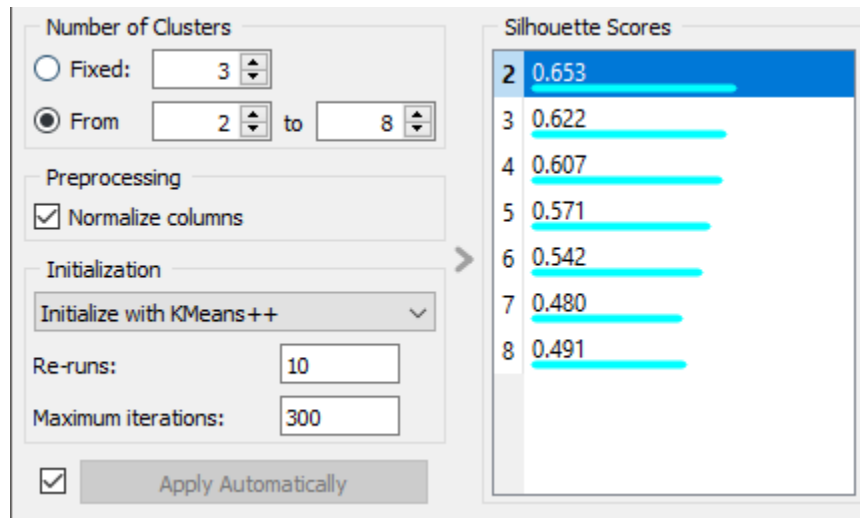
Number of Clusters

Fixed: 3

From 2 to 8

Preprocessing

Normalize columns

Initialization

Initialize with KMeans++

Re-runs: 10

Maximum iterations: 300

Apply Automatically

Silhouette Scores

| | |
|---|---|
| 2 | 0.653 |
| 3 | 0.622 |
| 4 | 0.607 |
| 5 | 0.571 |
| 6 | 0.542 |
| 7 | 0.480 |
| 8 | 0.491 |